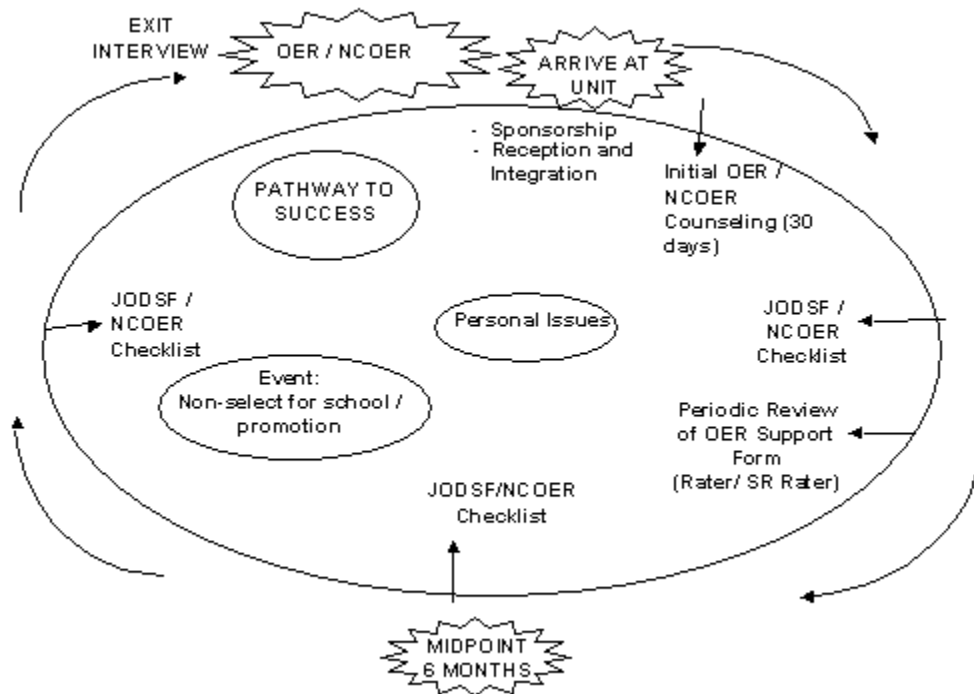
EXIT INTERVIEW

OER / NCOER

ARRIVE AT UNIT

- Sponsorship
- Reception and Integration

Initial OER / NCOER Counseling (30 days)

PATHWAY TO SUCCESS

JODSF / NCOER Checklist

Personal Issues

JODSF / NCOER Checklist

Event: Non-select for school / promotion

Periodic Review of OER Support Form (Rater/ SR Rater)

JODSF/NCOER Checklist

MIDPOINT 6 MONTHS